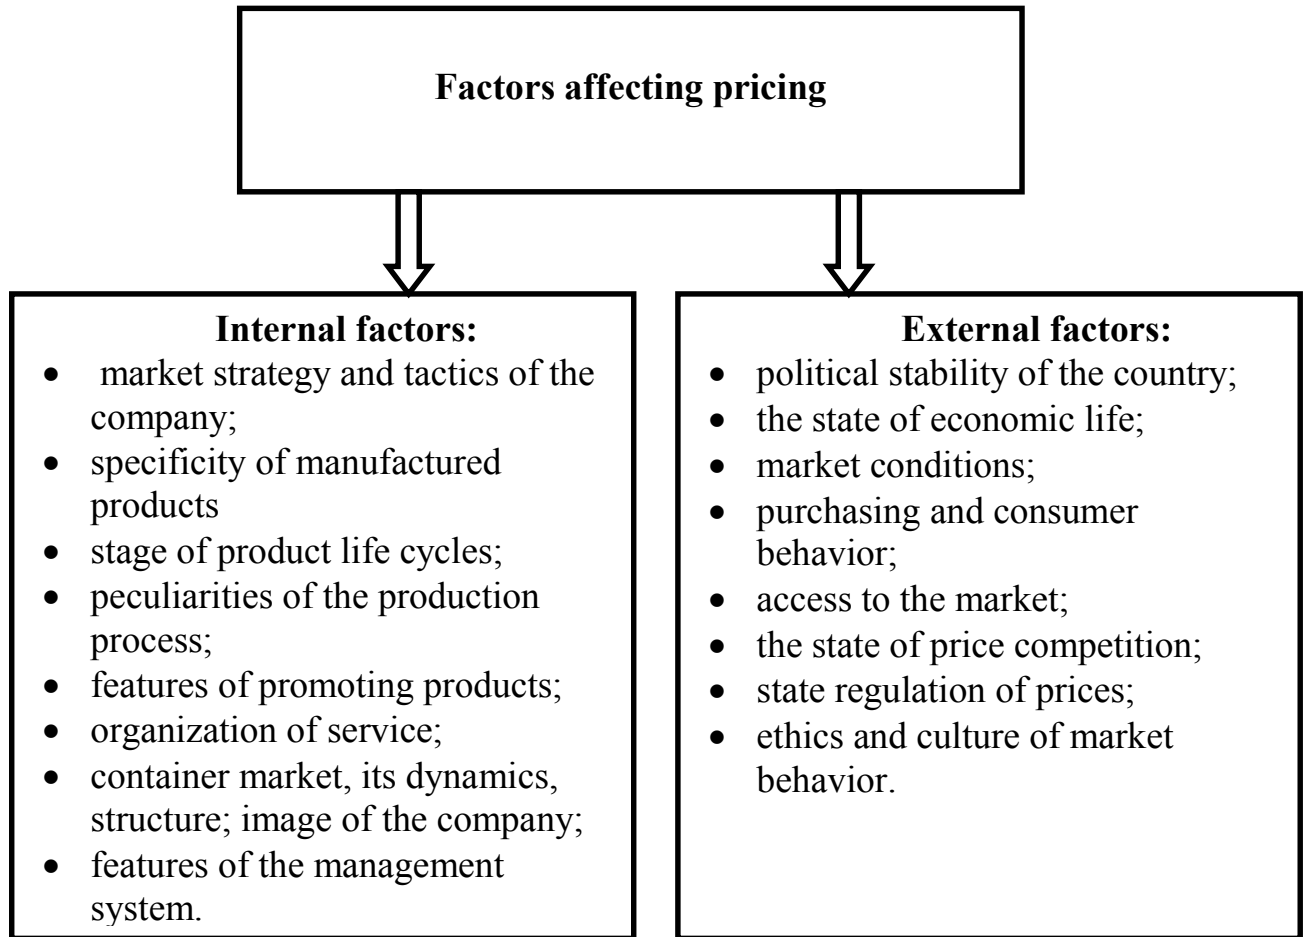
**Factors affecting pricing**

**Internal factors:**
- market strategy and tactics of the company;
- specificity of manufactured products
- stage of product life cycles;
- peculiarities of the production process;
- features of promoting products;
- organization of service;
- container market, its dynamics, structure; image of the company;
- features of the management system.

**External factors:**
- political stability of the country;
- the state of economic life;
- market conditions;
- purchasing and consumer behavior;
- access to the market;
- the state of price competition;
- state regulation of prices;
- ethics and culture of market behavior.